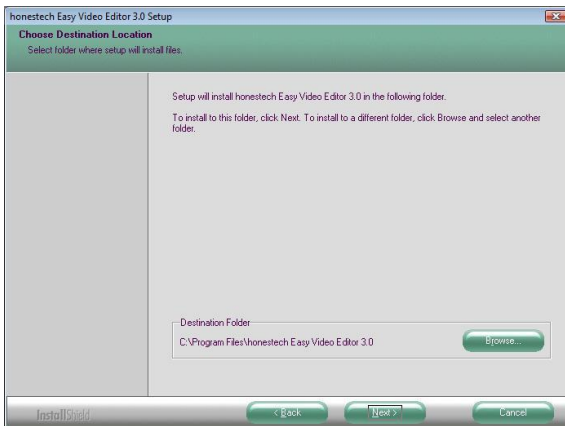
honestech Easy Video Editor 3.0 Setup

Choose Destination Location

Select folder where setup will install files.

Setup will install honestech Easy Video Editor 3.0 in the following folder.

To install to this folder, click Next. To install to a different folder, click Browse and select another folder.

Destination Folder

C:\Program Files\honestech Easy Video Editor 3.0

Browse...

InstallShield

< Back

Next >

Cancel